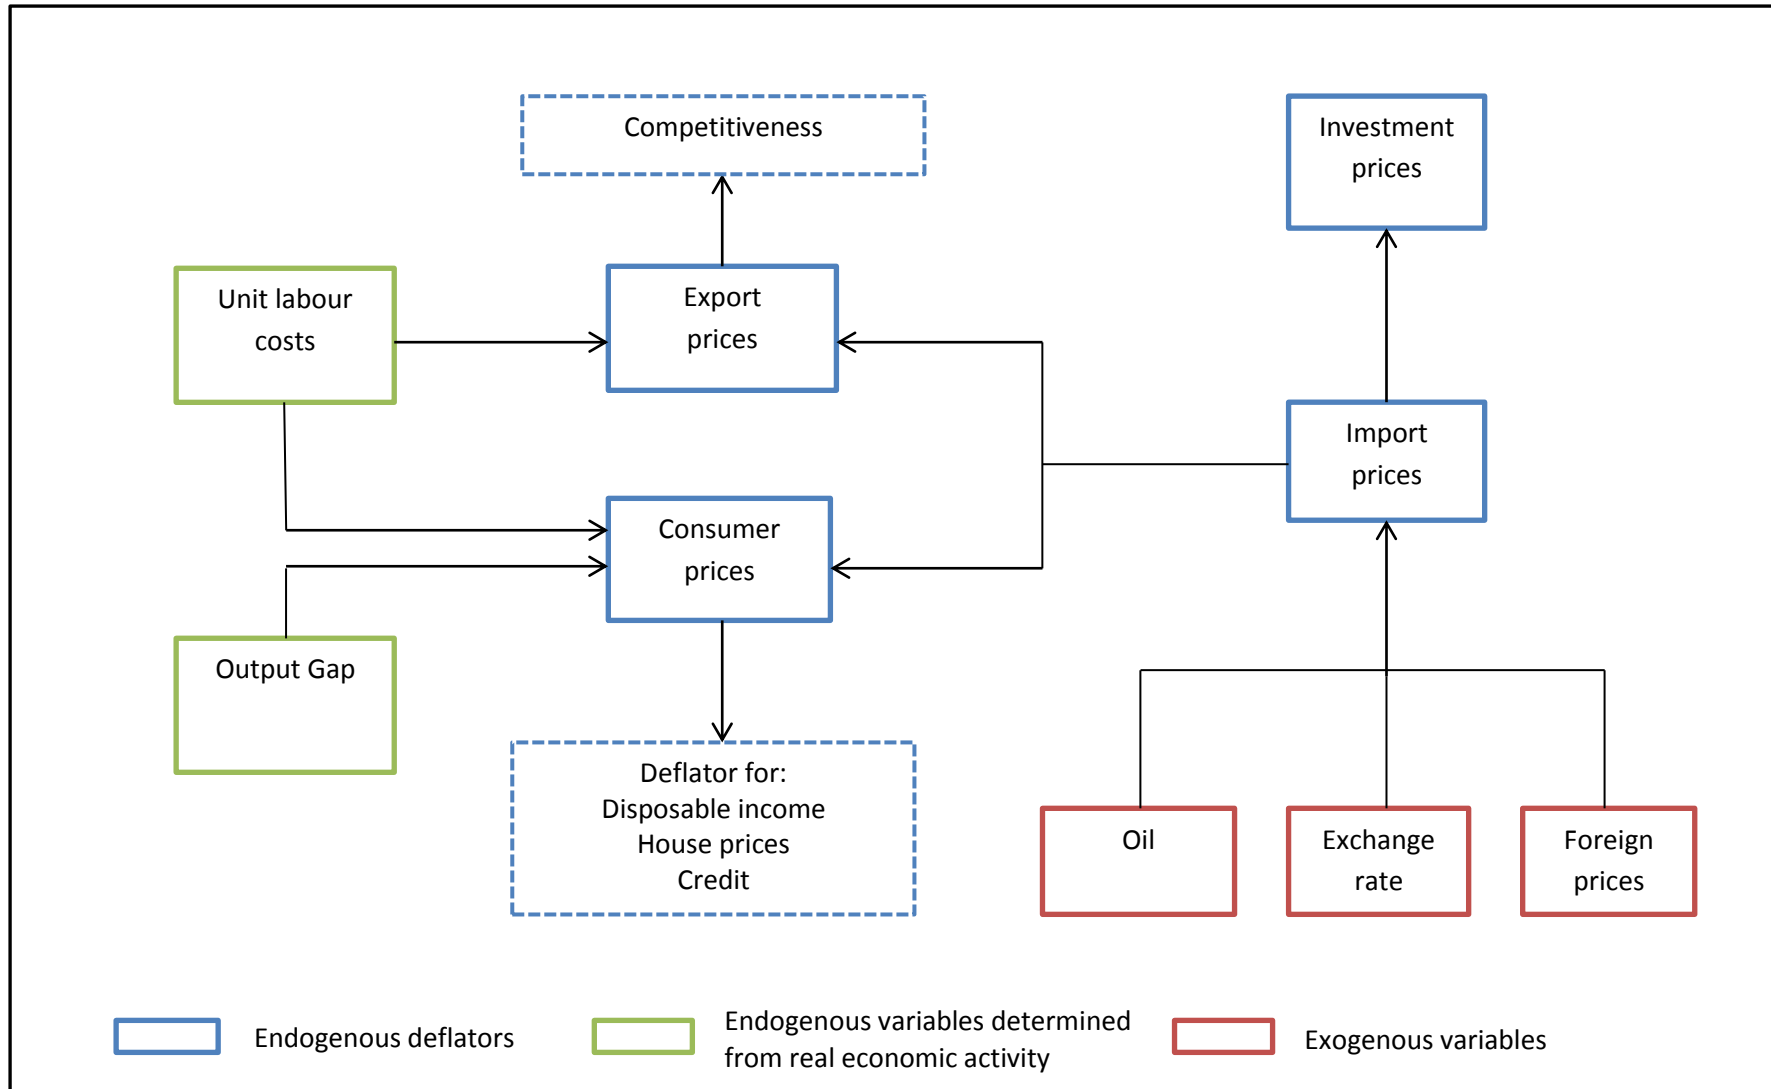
Competitiveness

Investment prices

Unit labour costs

Export prices

Import prices

Consumer prices

Output Gap

Deflator for:
Disposable income
House prices
Credit

Oil

Exchange rate

Foreign prices

Endogenous deflators

Endogenous variables determined from real economic activity

Exogenous variables